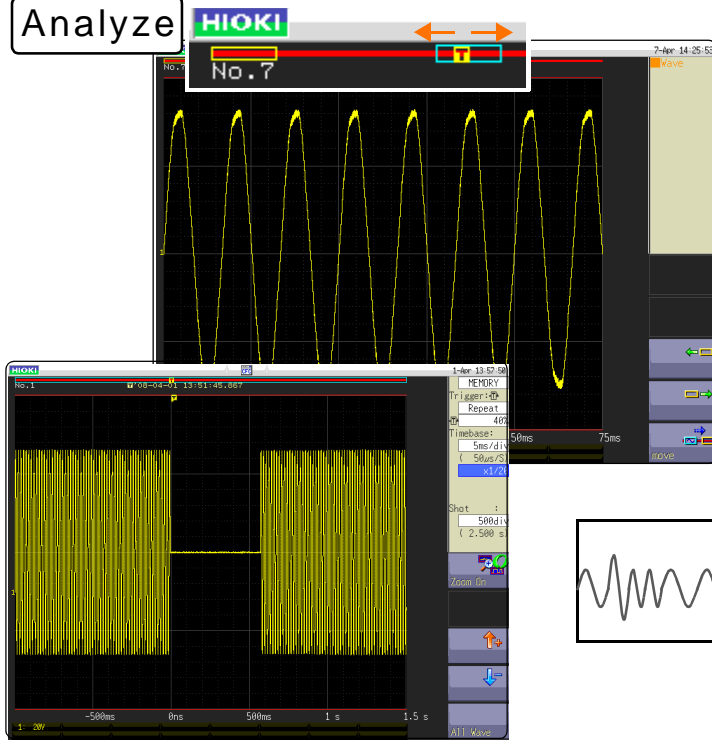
Analyze

HIOKI
No.7

7-Apr 14:25:53
Wave

No.

50ms
75ms

move

HIOKI
No.1
'08-04-01 13:51:45.867
1-Apr 13:57:50
MEMORY
Trigger:
Repeat
40%
Timebase:
5ms/div
( 50μs/S
x1/2
Shot :
500div
( 2.500 s)
Zoom On
-500ms
0ns
500ms
1 s
1.5 s
1 20V
All Wave